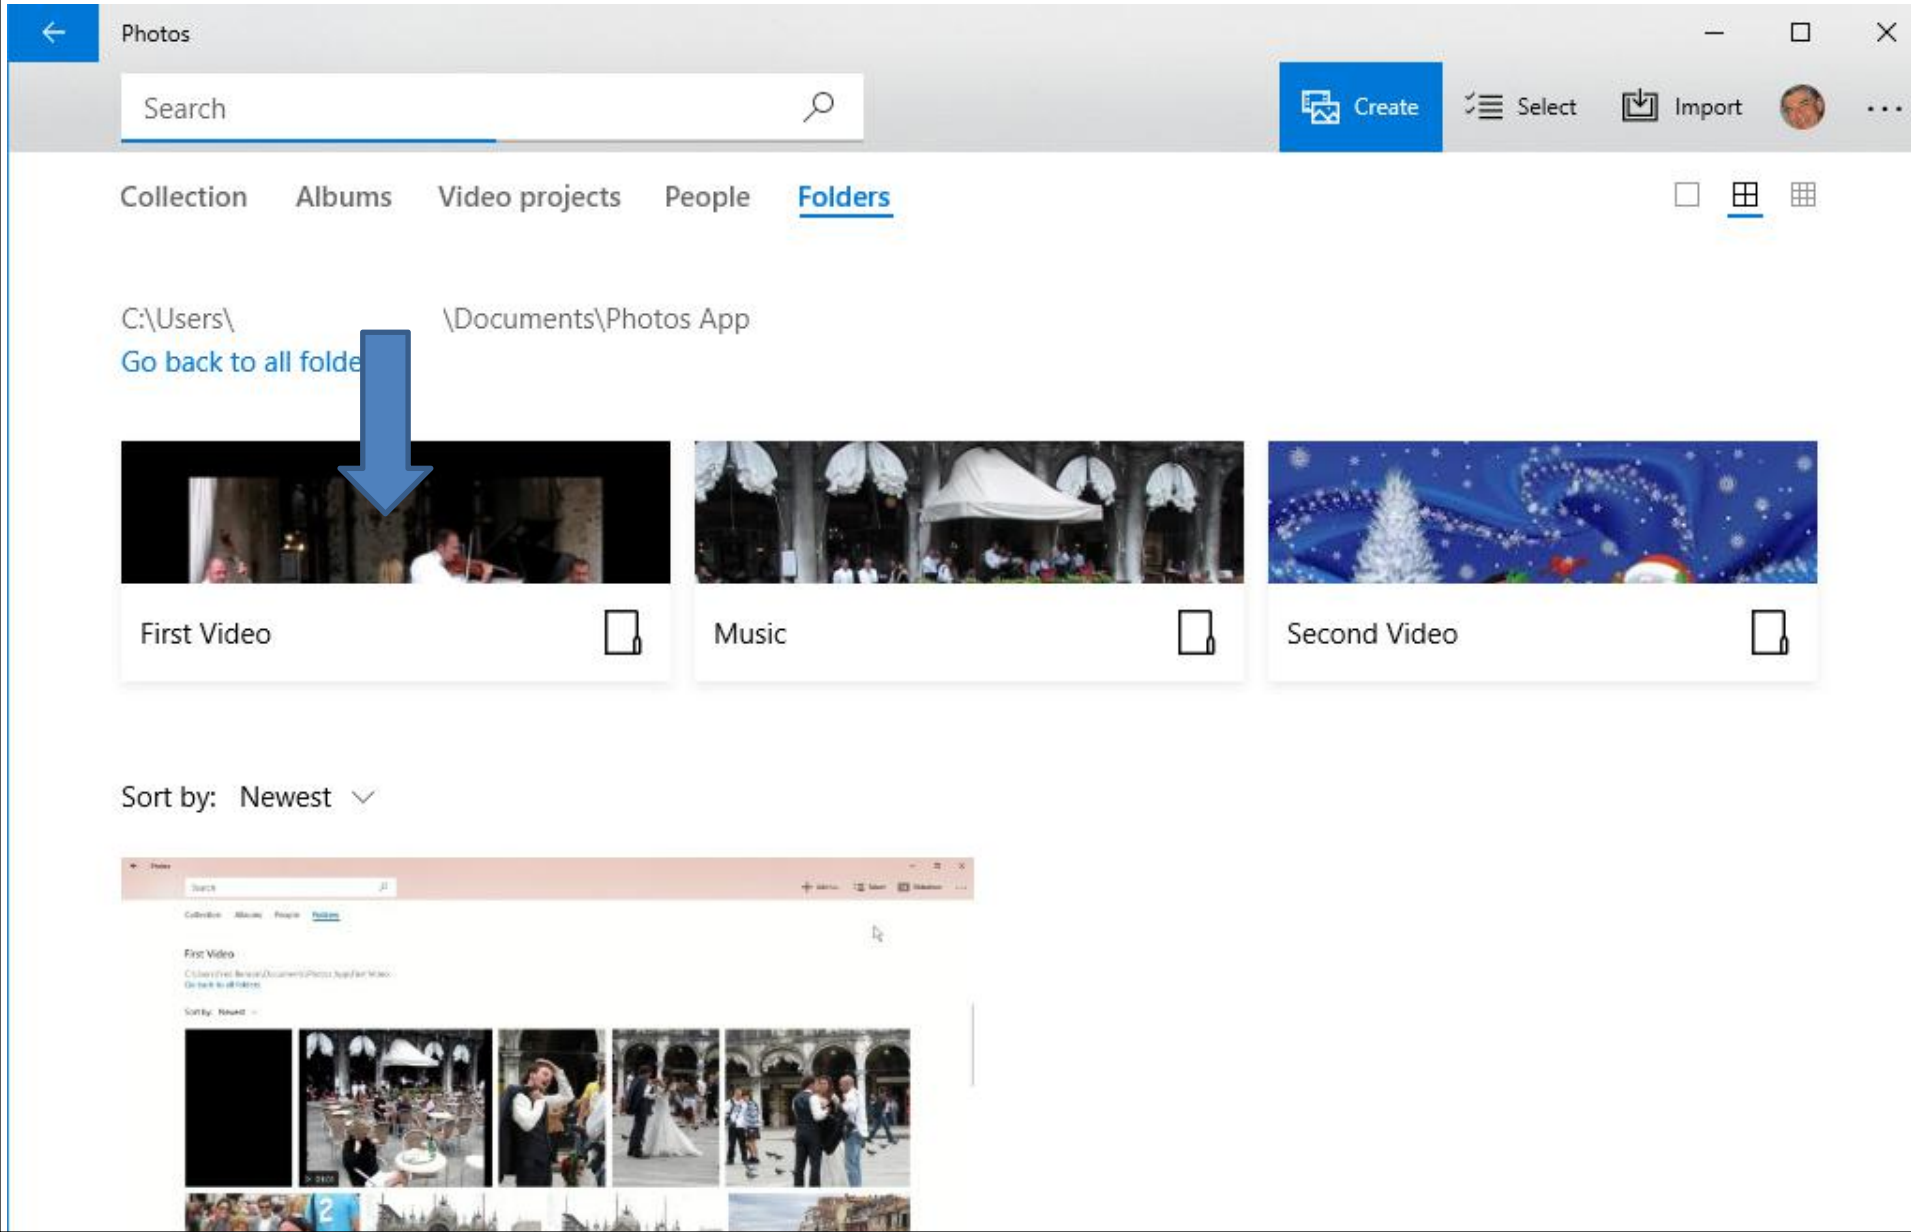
Photos

Search

Create Select Import ...

Collection Albums Video projects People Folders

C:\Users\ \Documents\Photos App
Go back to all folde

First Video

Music

Second Video

Sort by: Newest

Search

Collection Albums People Folders

First Video

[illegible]
Go back to all folders

Sort by: Newest